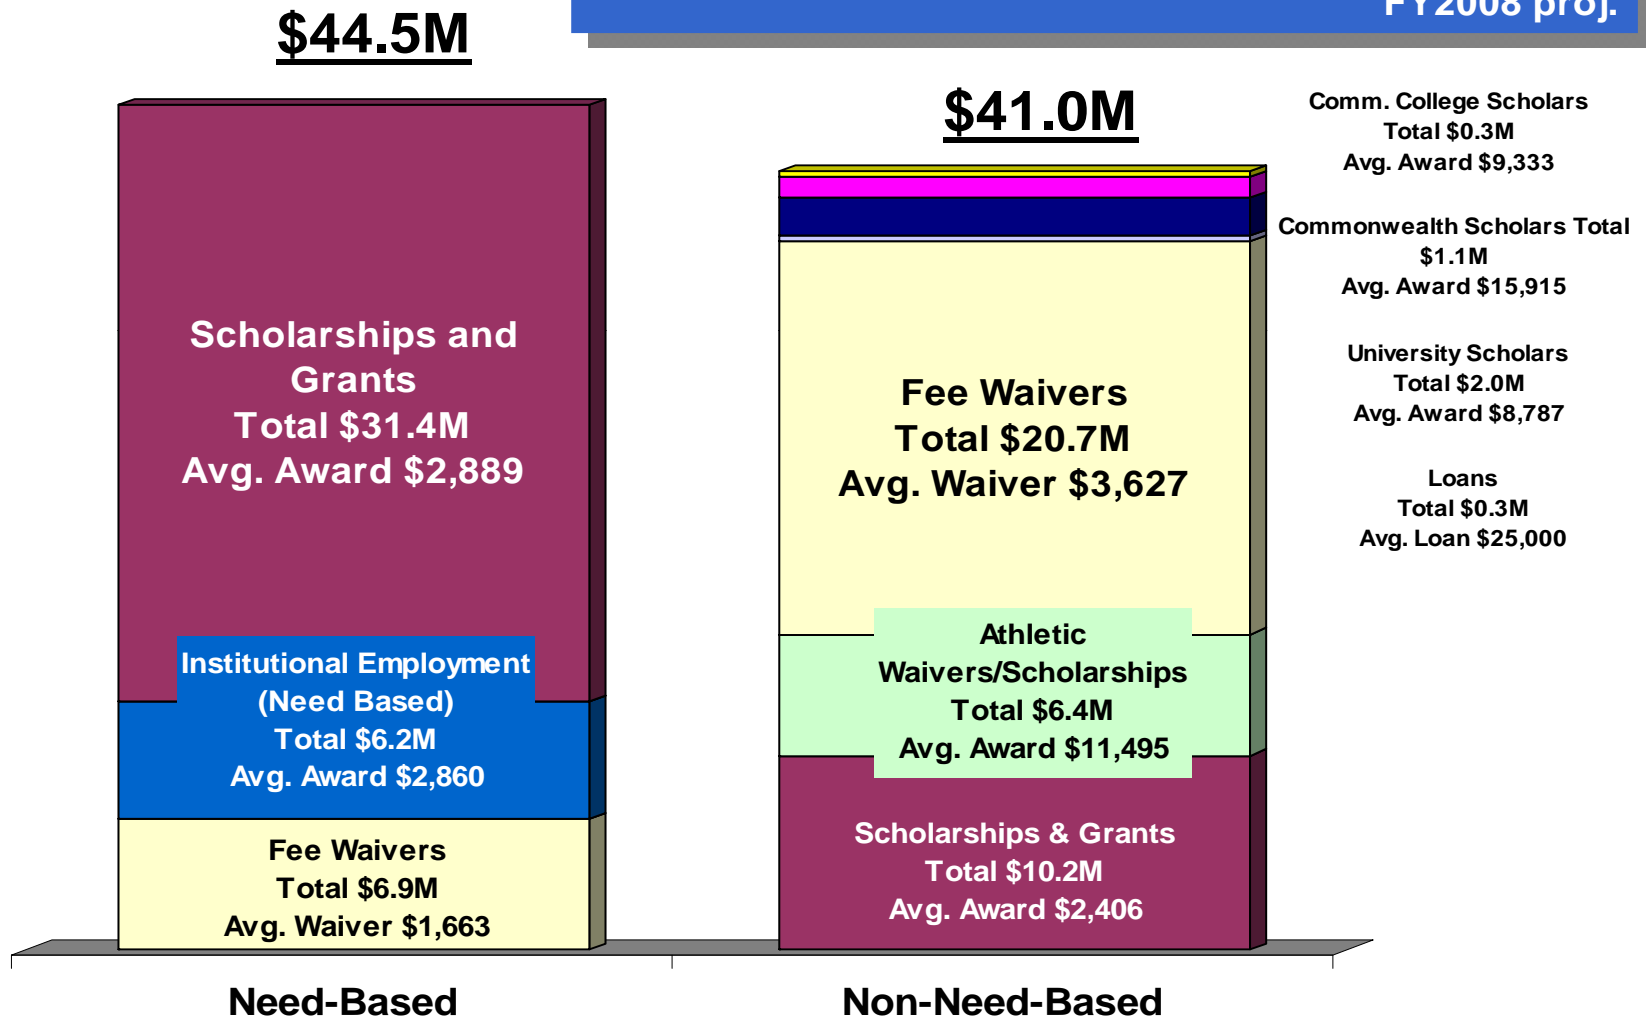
$44.5M

FY2008 proj.

$41.0M

Comm. College Scholars
Total $0.3M
Avg. Award $9,333

Commonwealth Scholars Total
$1.1M
Avg. Award $15,915

University Scholars
Total $2.0M
Avg. Award $8,787

Loans
Total $0.3M
Avg. Loan $25,000

Scholarships and Grants
Total $31.4M
Avg. Award $2,889

Institutional Employment
(Need Based)
Total $6.2M
Avg. Award $2,860

Fee Waivers
Total $6.9M
Avg. Waiver $1,663

Fee Waivers
Total $20.7M
Avg. Waiver $3,627

Athletic
Waivers/Scholarships
Total $6.4M
Avg. Award $11,495

Scholarships & Grants
Total $10.2M
Avg. Award $2,406

Need-Based

Non-Need-Based